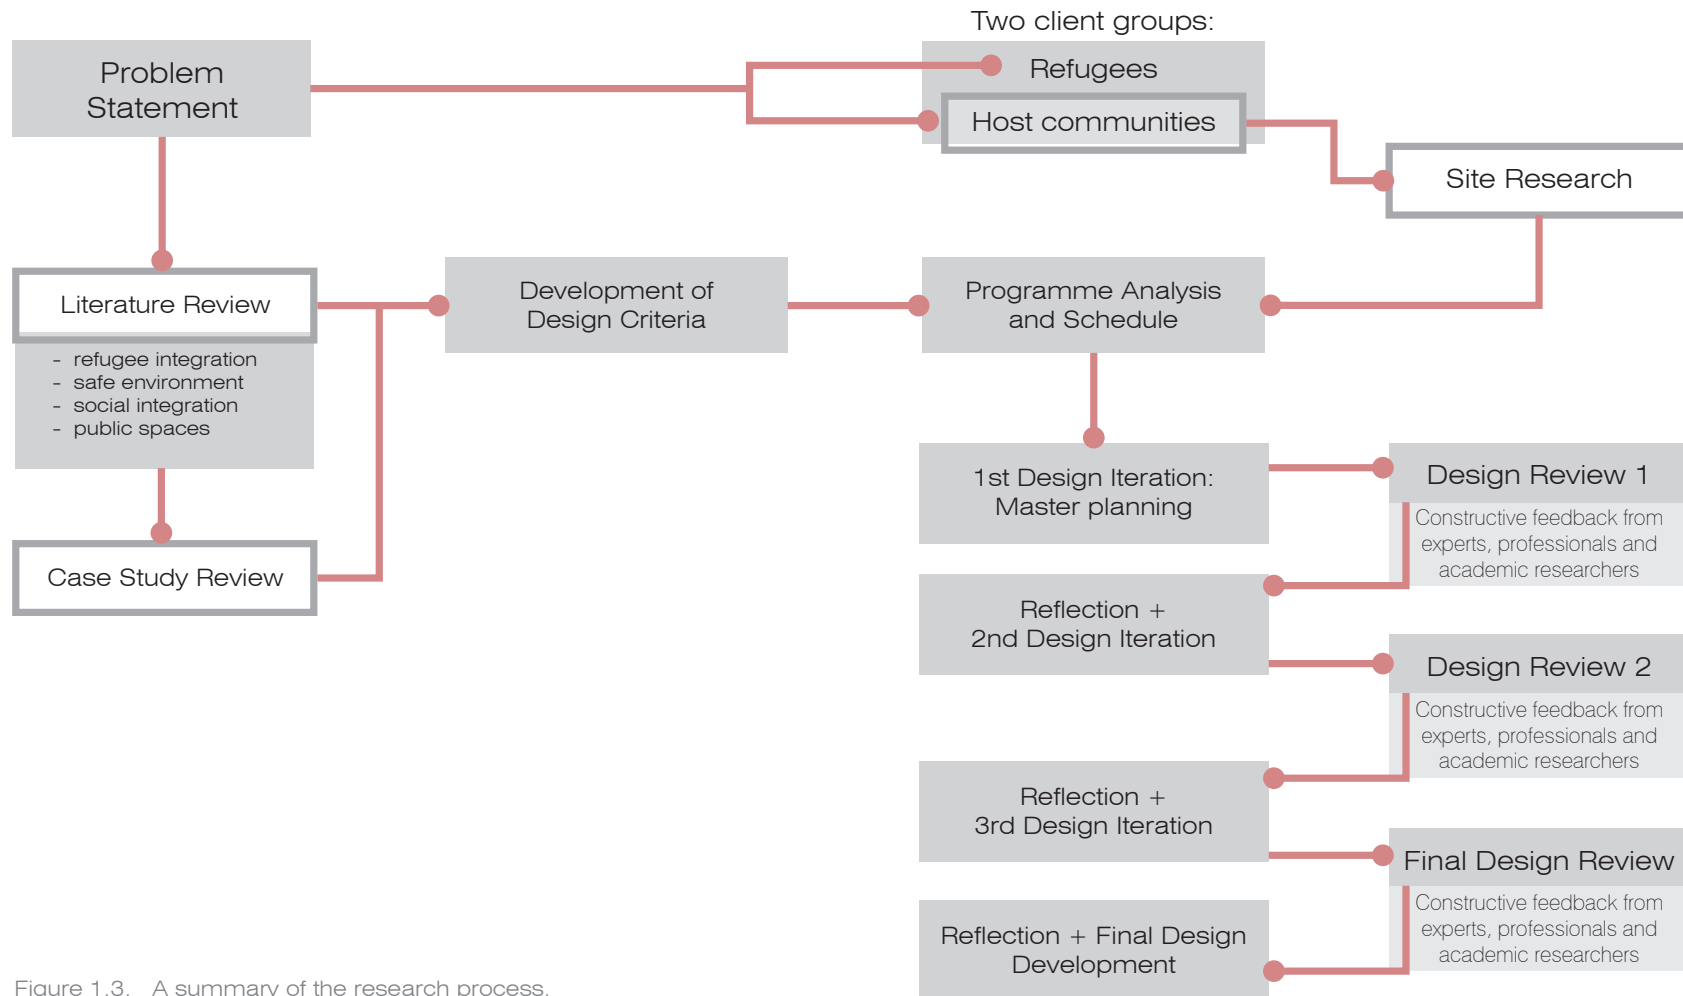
Two client groups:

Problem Statement

Refugees

Host communities

Site Research

Literature Review

- refugee integration
- safe environment
- social integration
- public spaces

Development of Design Criteria

Programme Analysis and Schedule

Case Study Review

1st Design Iteration: Master planning

Design Review 1

Constructive feedback from experts, professionals and academic researchers

Reflection + 2nd Design Iteration

Design Review 2

Constructive feedback from experts, professionals and academic researchers

Reflection + 3rd Design Iteration

Final Design Review

Constructive feedback from experts, professionals and academic researchers

Reflection + Final Design Development

Figure 1.3. A summary of the research process.